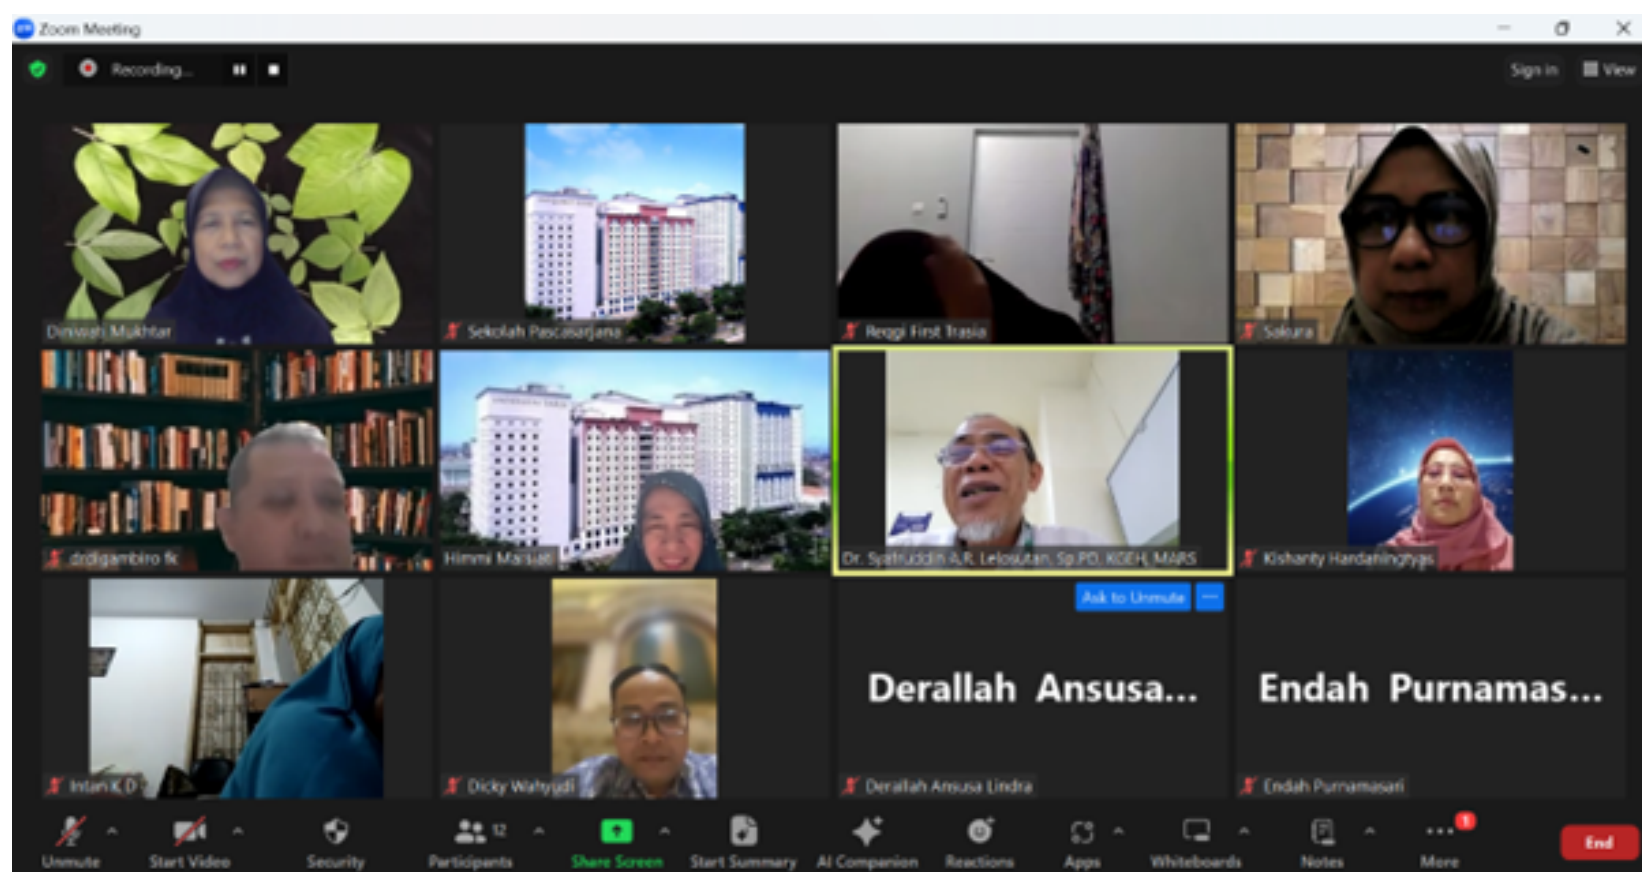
Zoom Meeting

Recording...

Sign in

View

Dinwati Mukhtar

Sekolah Pascasarjana

Reggi First Trasia

Sakura

drdigambiro fk

Himmi Marsiati

Dr. Syafruddin A.R. Lelosutan, Sp.PD, KGEH, MARS

Kishanty Hardaningtyas

Ask to Unmute

Derallah Ansusa...

Endah Purnamas...

Intan K D

Dicky Wahyudi

Derallah Ansusa Lindra

Endah Purnamasari

Unmute

Start Video

Security

Participants 12

Share Screen

Start Summary

AI Companion

Reactions

Apps

Whiteboards

Notes

More 1

End